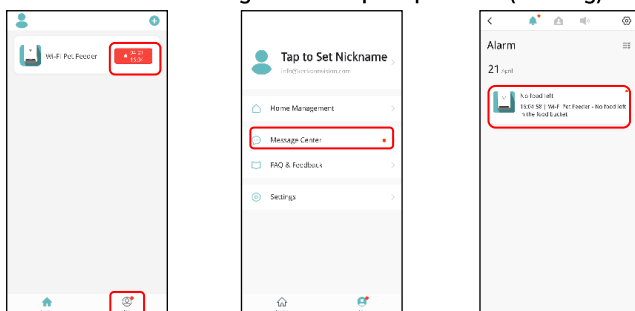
Wi-Fi Pet Feeder

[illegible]

Tap to Set Nickname

info@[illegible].com

Home Management

Message Center

FAQ & Feedback

Settings

Alarm

21 April

No food left

15:04:58 | Wi-Fi Pet Feeder - No food left in the food bucket